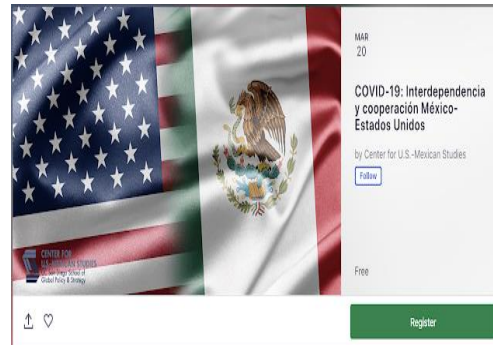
CENTER FOR U.S.-MEXICAN STUDIES
UC San Diego School of Global Policy & Strategy

MAR
20

COVID-19: Interdependencia y cooperación México-Estados Unidos

by Center for U.S.-Mexican Studies

Follow

Free

Register